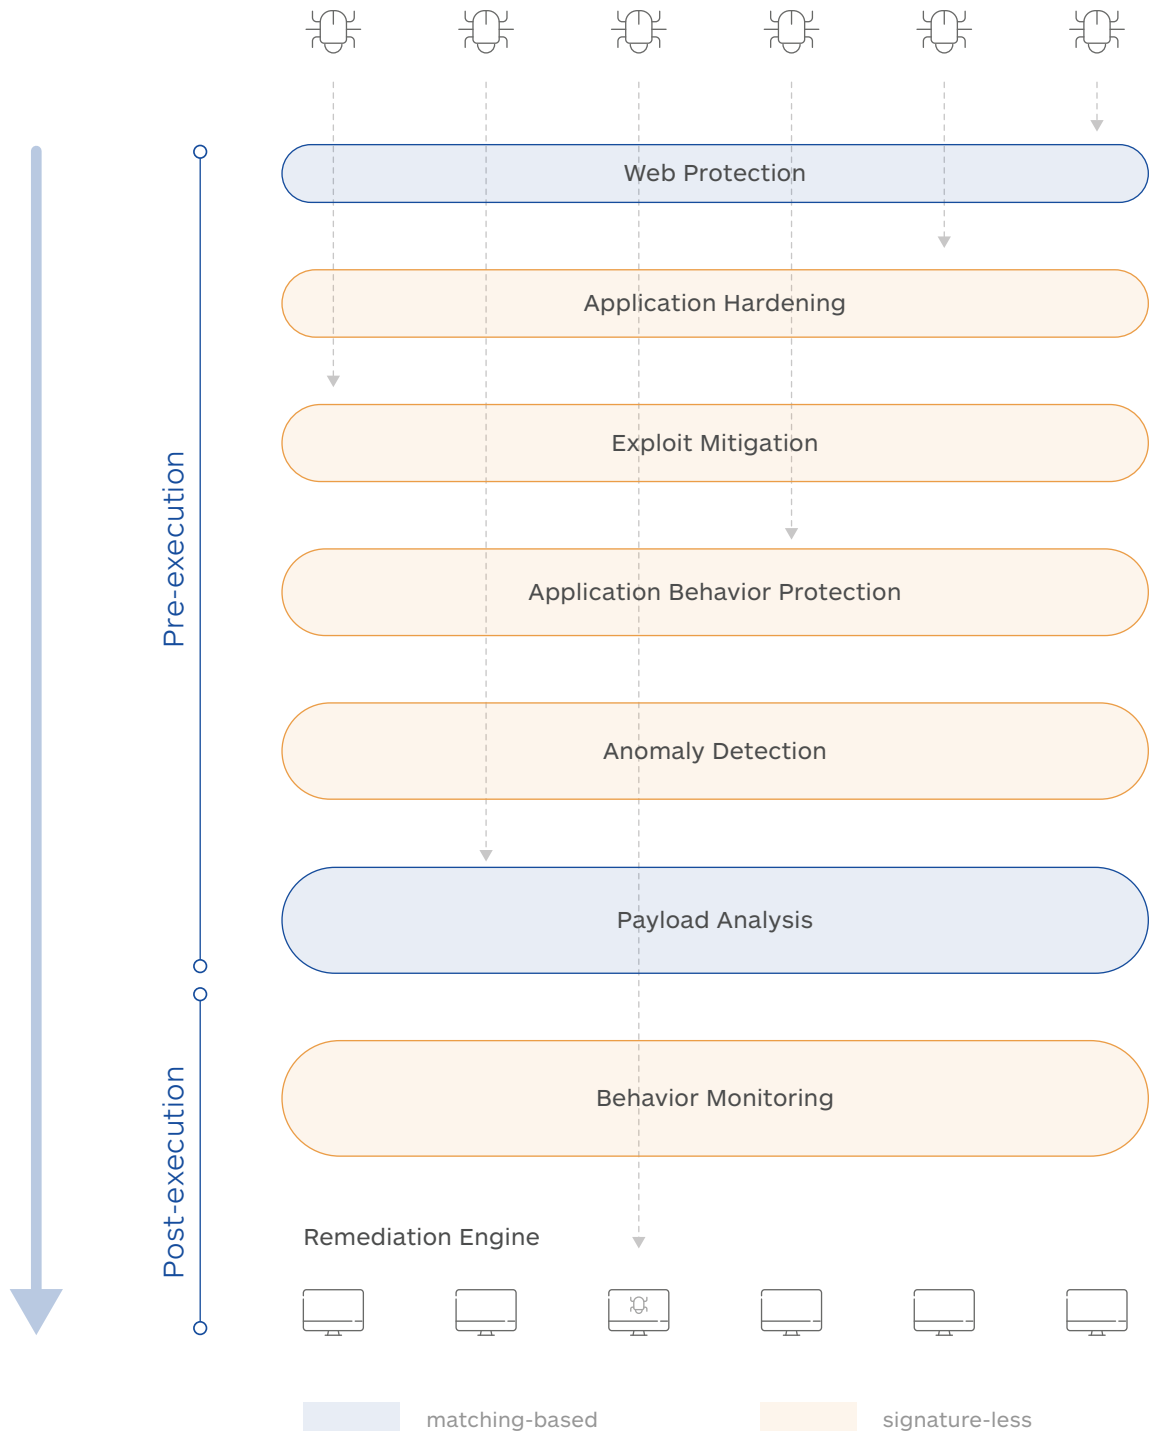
Pre-execution

Web Protection

Application Hardening

Exploit Mitigation

Application Behavior Protection

Anomaly Detection

Payload Analysis

Post-execution

Behavior Monitoring

Remediation Engine

matching-based

signature-less